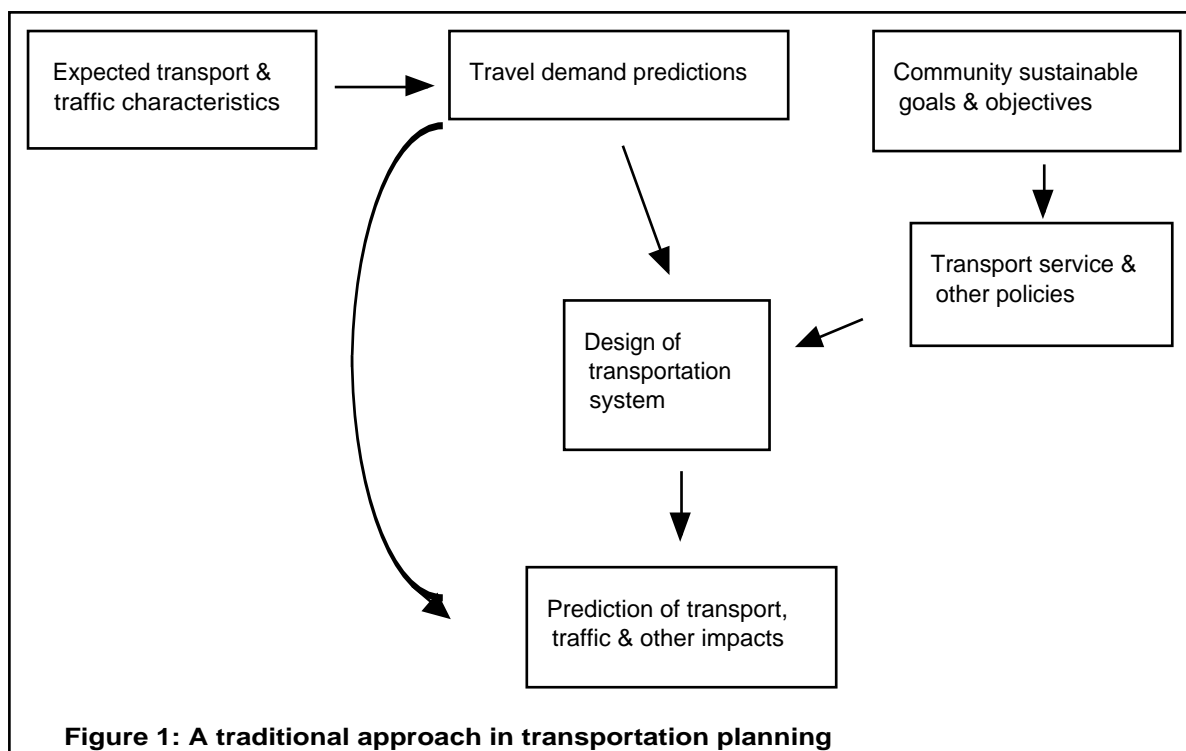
Expected transport & traffic characteristics

Travel demand predictions

Community sustainable goals & objectives

Transport service & other policies

Design of transportation system

Prediction of transport, traffic & other impacts

Figure 1: A traditional approach in transportation planning